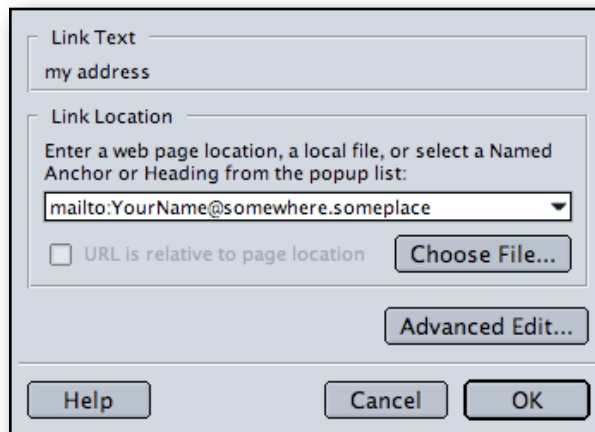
Link Text

my address

Link Location

Enter a web page location, a local file, or select a Named Anchor or Heading from the popup list:

mailto:YourName@somewhere.someplace

URL is relative to page location

Choose File...

Advanced Edit...

Help

Cancel

OK